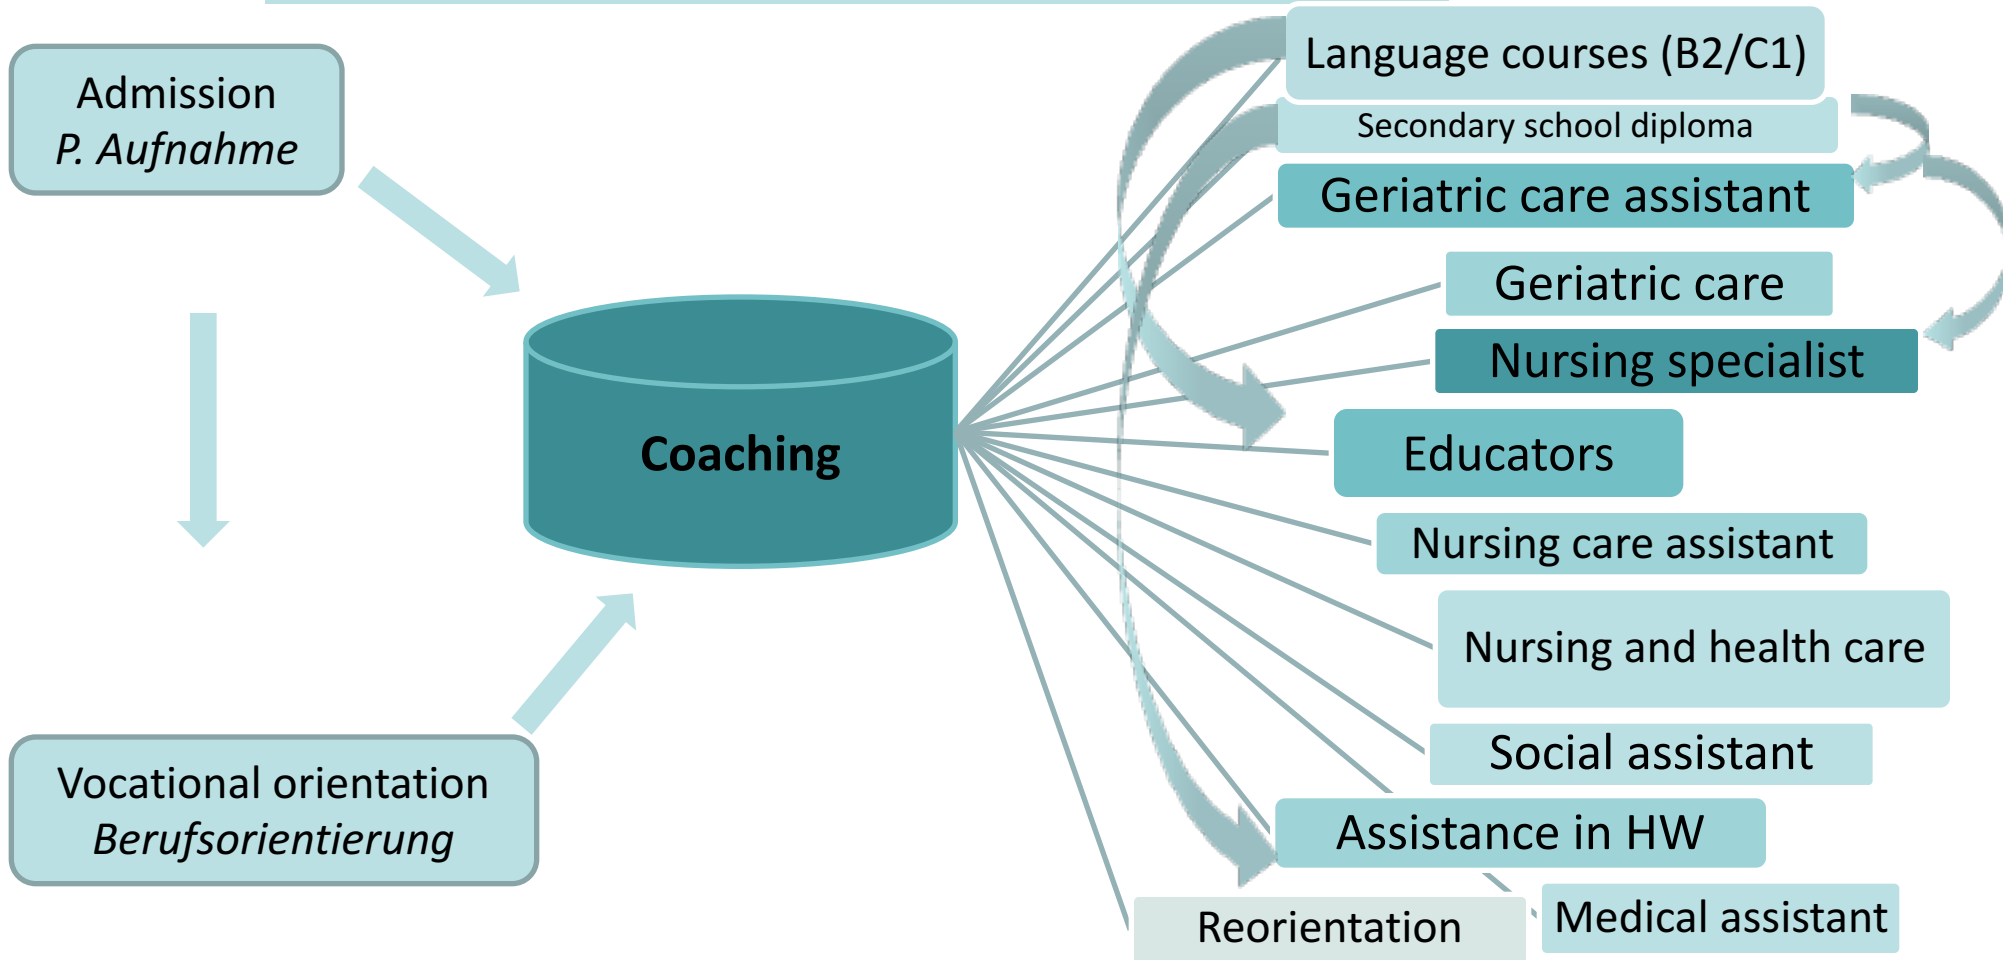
Admission
P. Aufnahme

Vocational orientation
Berufsorientierung

Coaching

Language courses (B2/C1)

Secondary school diploma

Geriatric care assistant

Geriatric care

Nursing specialist

Educators

Nursing care assistant

Nursing and health care

Social assistant

Assistance in HW

Reorientation

Medical assistant